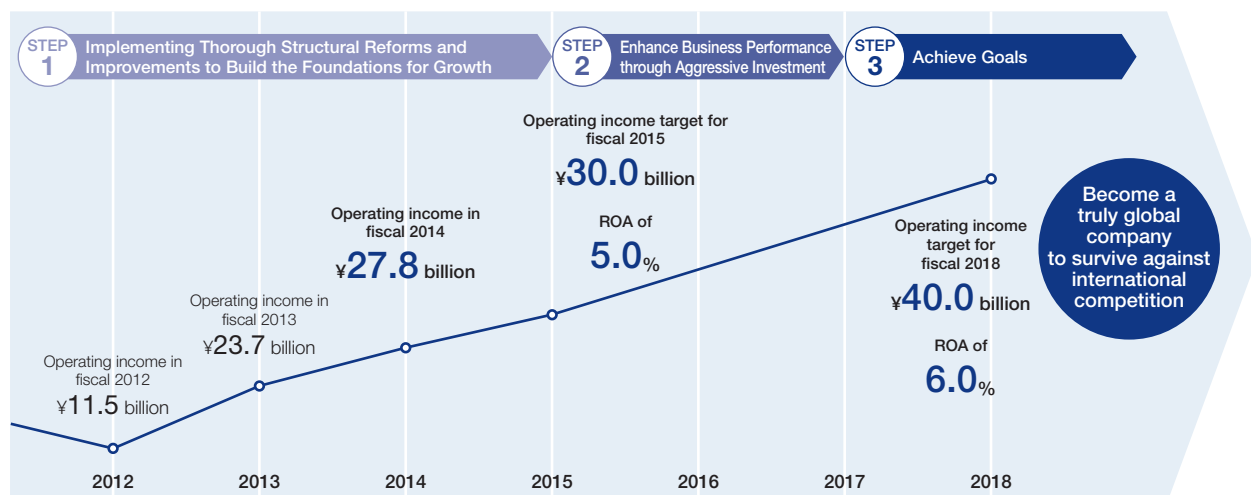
STEP 1 Implementing Thorough Structural Reforms and Improvements to Build the Foundations for Growth

STEP 2 Enhance Business Performance through Aggressive Investment

STEP 3 Achieve Goals

Operating income target for fiscal 2015
¥30.0 billion

ROA of
5.0%

Operating income in fiscal 2014
¥27.8 billion

Operating income in fiscal 2013
¥23.7 billion

Operating income in fiscal 2012
¥11.5 billion

Operating income target for fiscal 2018
¥40.0 billion

ROA of
6.0%

Become a truly global company to survive against international competition

2012
2013
2014
2015
2016
2017
2018